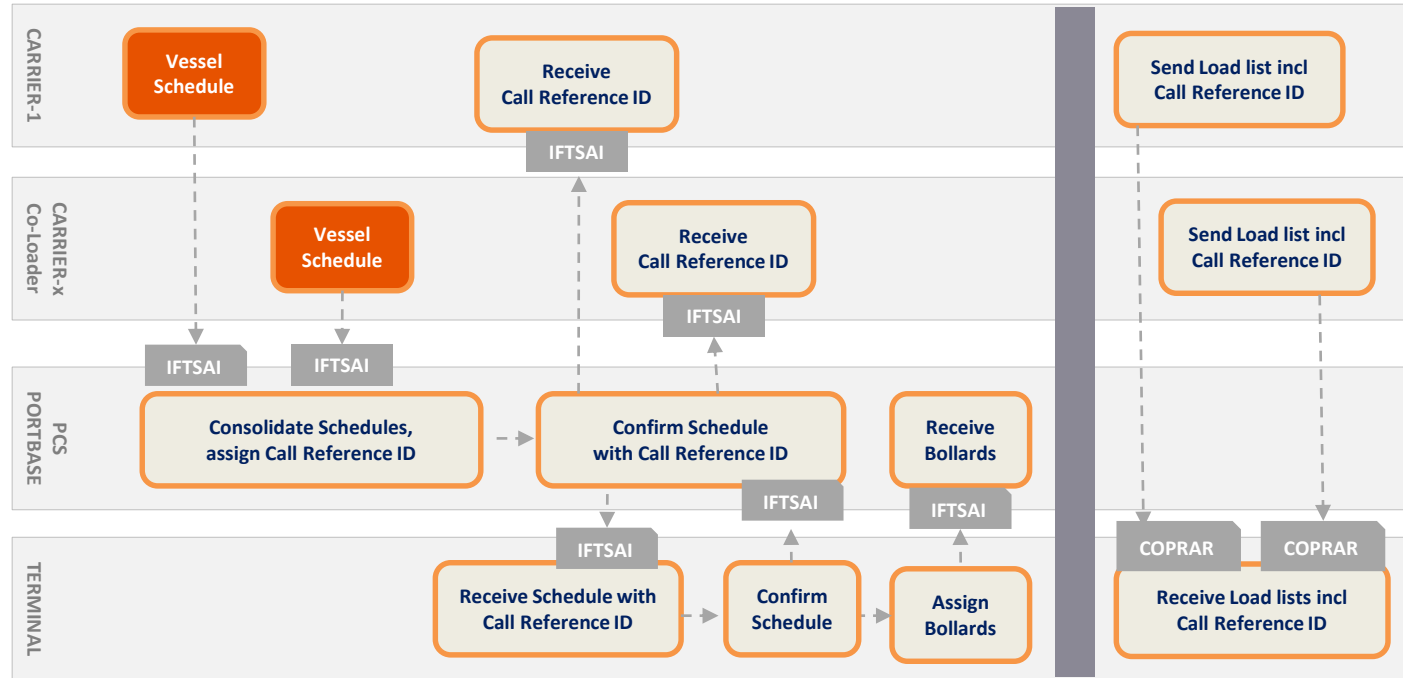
CARRIER-1

Vessel Schedule

Receive Call Reference ID

IFTSAI

Send Load list incl Call Reference ID

CARRIER-x Co-Loader

Vessel Schedule

Receive Call Reference ID

IFTSAI

Send Load list incl Call Reference ID

IFTSAI

IFTSAI

PCS PORTBASE

Consolidate Schedules, assign Call Reference ID

Confirm Schedule with Call Reference ID

Receive Bollards

IFTSAI

IFTSAI

IFTSAI

COPRAR

COPRAR

TERMINAL

Receive Schedule with Call Reference ID

Confirm Schedule

Assign Bollards

Receive Load lists incl Call Reference ID